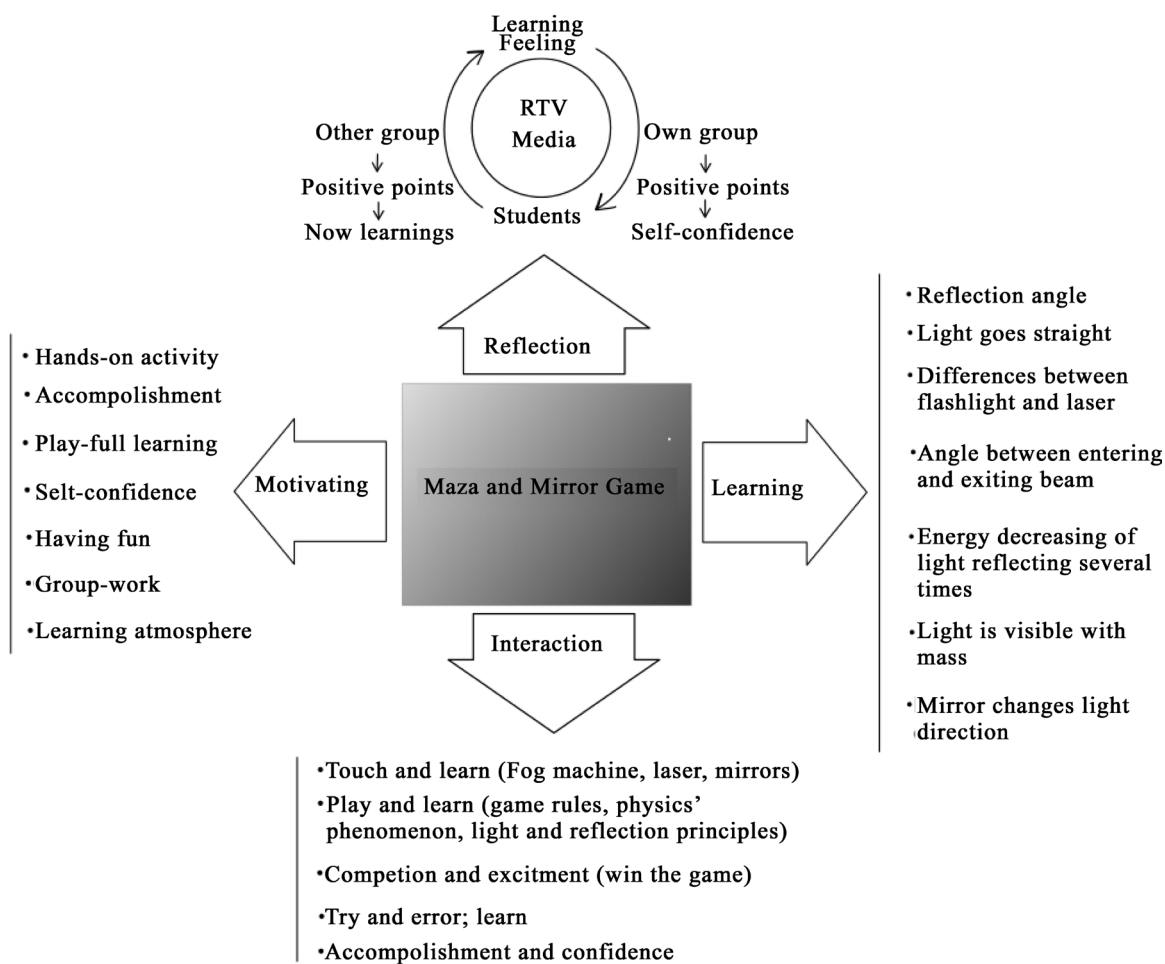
Learning
Feeling

RTV
Media

Other group
Positive points
Now learnings

Students

Own group
Positive points
Self-confidence

Reflection

• Hands-on activity
• Accompolishment
• Play-full learning
• Selt-confidence
• Having fun
• Group-work
• Learning atmosphere

Motivating

Maza and Mirror Game

Learning

• Reflection angle
• Light goes straight
• Differences between flashlight and laser
• Angle between entering and exiting beam
• Energy decreasing of light reflecting several times
• Light is visible with mass
• Mirror changes light direction

Interaction

• Touch and learn (Fog machine, laser, mirrors)
• Play and learn (game rules, physics' phenomenon, light and reflection principles)
• Competion and excitment (win the game)
• Try and error; learn
• Accompolishment and confidence